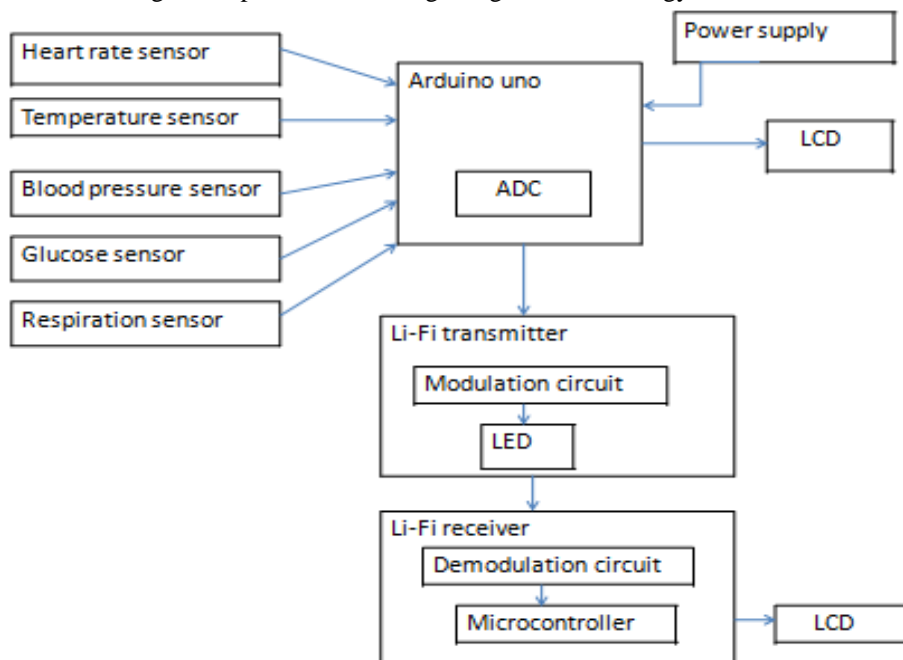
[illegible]

Heart rate sensor

Temperature sensor

Blood pressure sensor

Glucose sensor

Respiration sensor

Arduino uno

ADC

Power supply

LCD

Li-Fi transmitter

Modulation circuit

LED

Li-Fi receiver

Demodulation circuit

Microcontroller

LCD